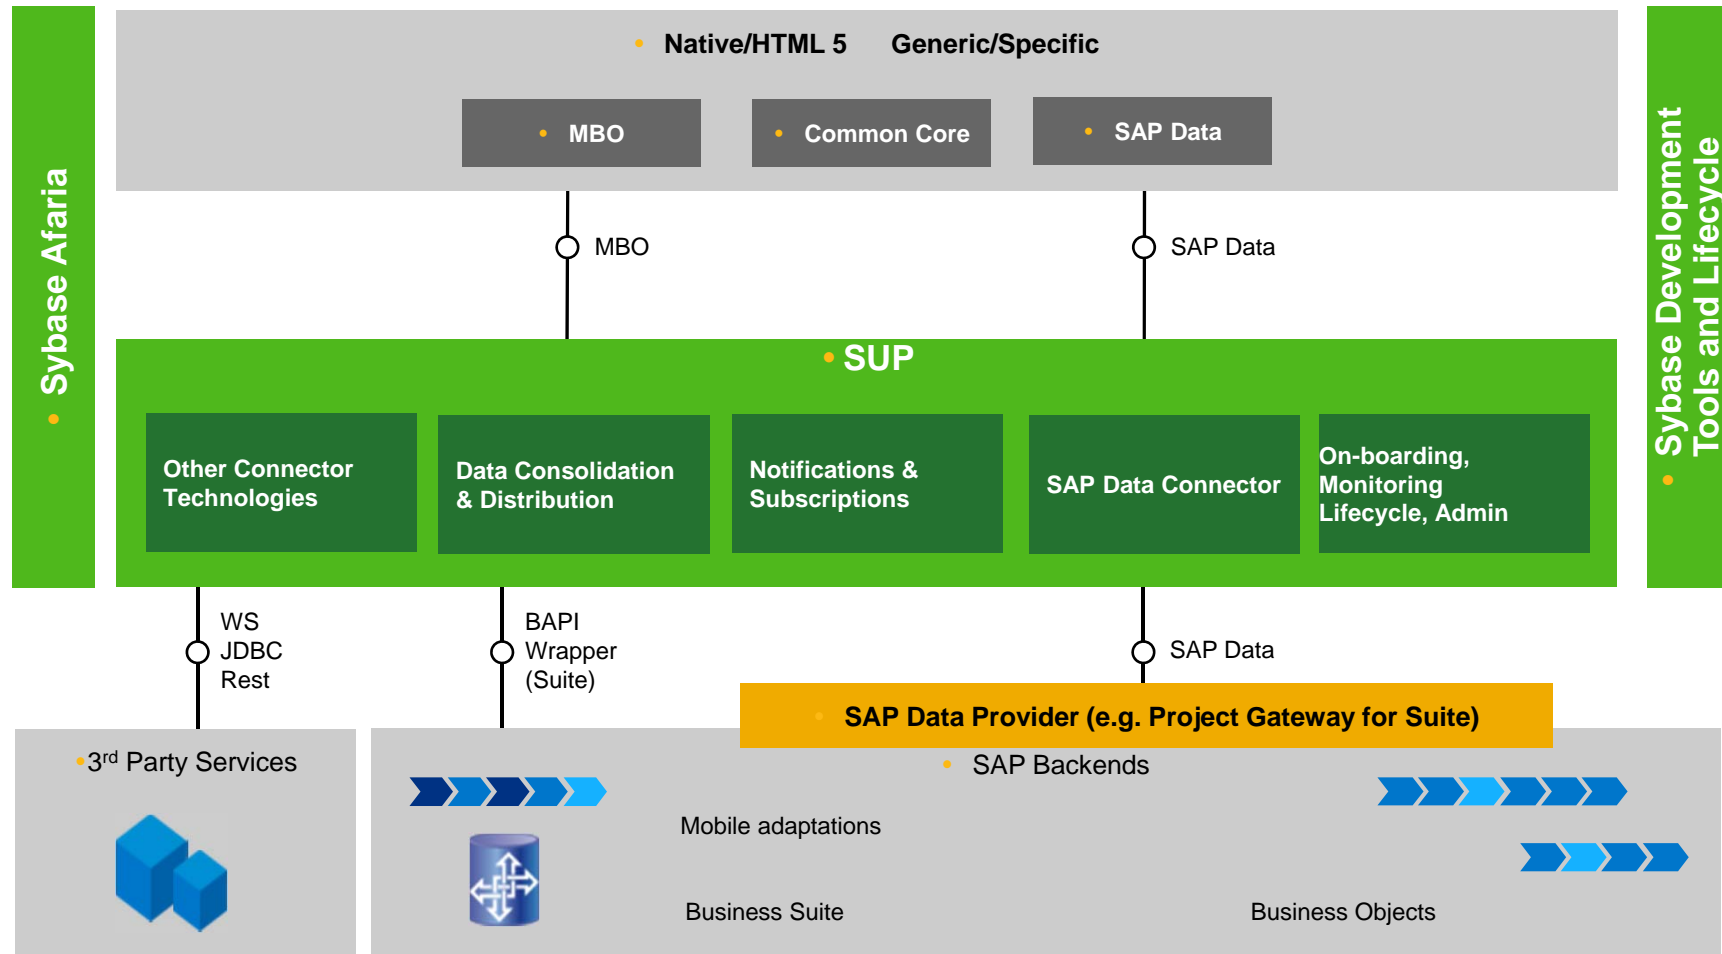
Sybase Afaria

Native/HTML 5 Generic/Specific

MBO

Common Core

SAP Data

MBO

SAP Data

SUP

Other Connector Technologies

Data Consolidation & Distribution

Notifications & Subscriptions

SAP Data Connector

On-boarding, Monitoring Lifecycle, Admin

Sybase Development Tools and Lifecycle

WS
JDBC
Rest

BAPI
Wrapper
(Suite)

SAP Data

SAP Data Provider (e.g. Project Gateway for Suite)

3$^{rd}$ Party Services

SAP Backends

Mobile adaptations

Business Suite

Business Objects